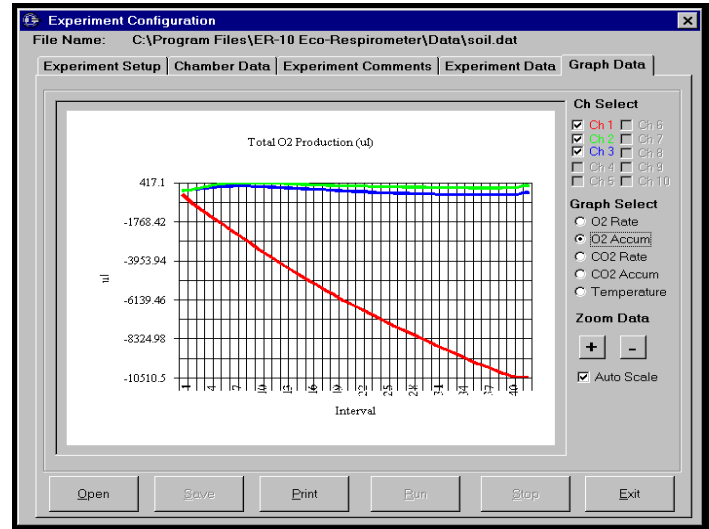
Experiment Configuration
File Name: C:\Program Files\ER-10 Eco-Respirometer\Data\soil.dat

Experiment Setup | Chamber Data | Experiment Comments | Experiment Data | Graph Data

Total O2 Production (ul)

417.1
-1768.42
-3953.94
-6139.46
-8324.98
-10510.5

ul

1 4 7 10 13 16 19 22 25 28 31 34 37 40

Interval

Ch Select
Ch 1 Ch 6
Ch 2 Ch 7
Ch 3 Ch 8
Ch 4 Ch 9
Ch 5 Ch 10

Graph Select
O2 Rate
O2 Accum
CO2 Rate
CO2 Accum
Temperature

Zoom Data
+ -
Auto Scale

Open Save Print Run Stop Exit